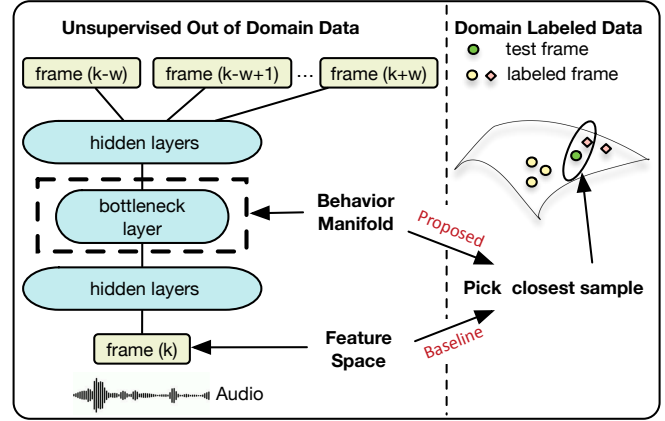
Unsupervised Out of Domain Data

frame (k-w)

frame (k-w+1)

...

frame (k+w)

hidden layers

bottleneck layer

hidden layers

frame (k)

Audio

Behavior Manifold

Feature Space

Proposed

Baseline

Domain Labeled Data

test frame

labeled frame

Pick closest sample